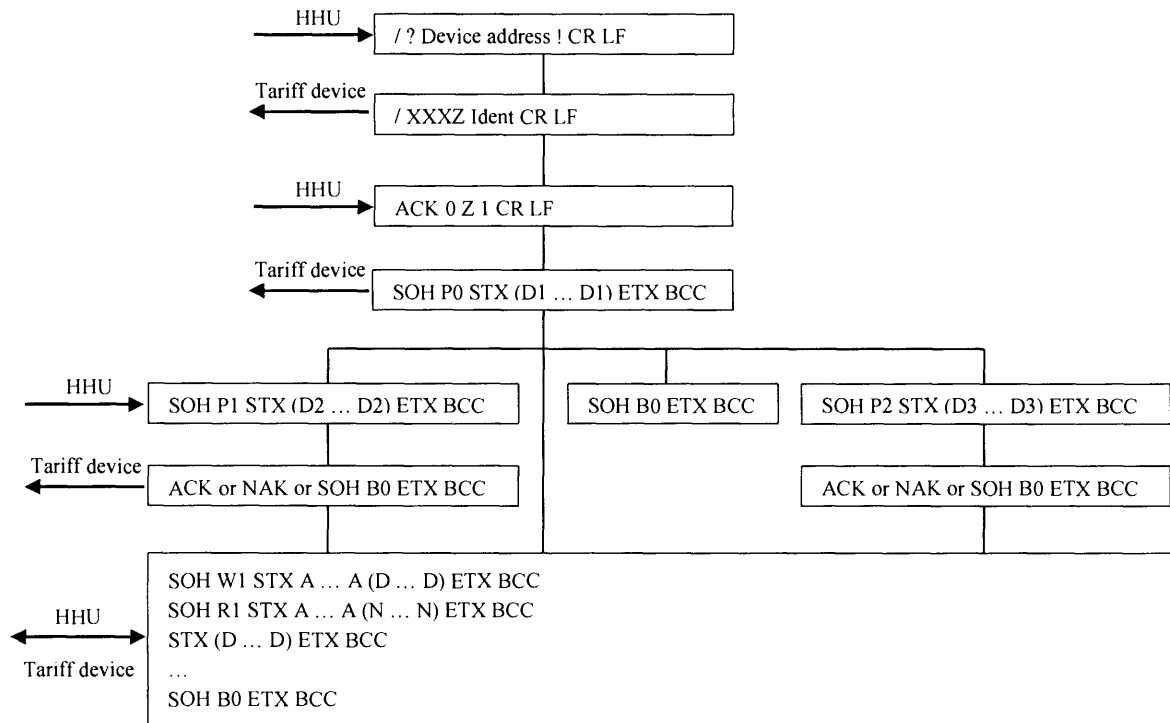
HHU

/ ? Device address ! CR LF

Tariff device

/ XXXZ Ident CR LF

HHU

ACK 0 Z 1 CR LF

Tariff device

SOH P0 STX (D1 … D1) ETX BCC

HHU

SOH P1 STX (D2 … D2) ETX BCC

SOH B0 ETX BCC

SOH P2 STX (D3 … D3) ETX BCC

Tariff device

ACK or NAK or SOH B0 ETX BCC

ACK or NAK or SOH B0 ETX BCC

HHU

Tariff device

SOH W1 STX A … A (D … D) ETX BCC
SOH R1 STX A … A (N … N) ETX BCC
STX (D … D) ETX BCC
…
SOH B0 ETX BCC